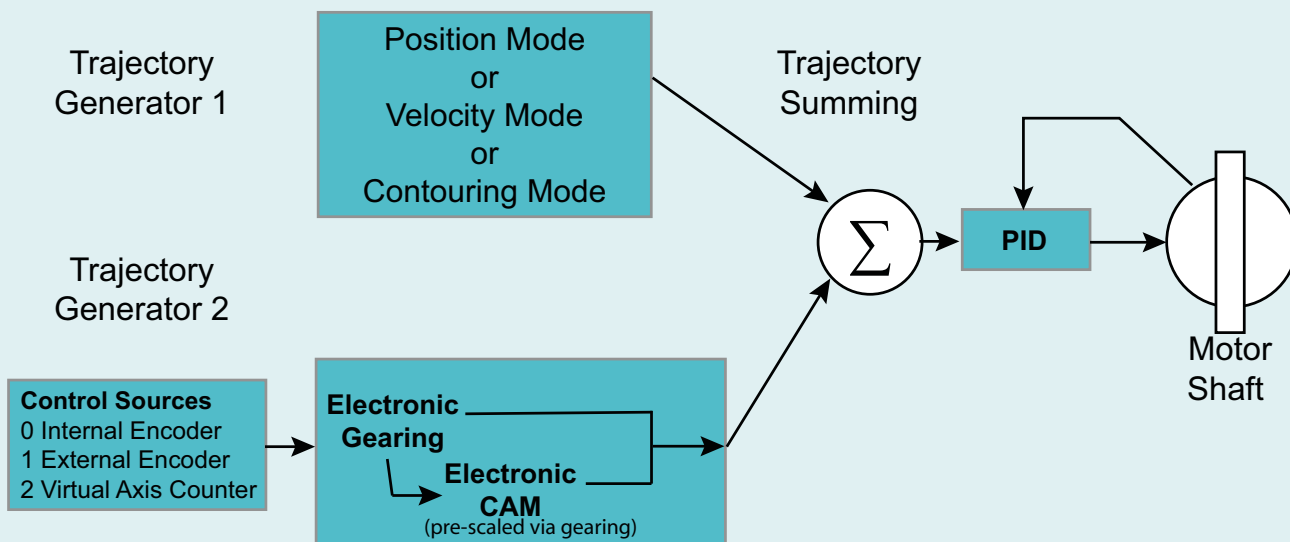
Trajectory Generator 1

Position Mode
or
Velocity Mode
or
Contouring Mode

Trajectory Summing

$\sum$

PID

Trajectory Generator 2

Control Sources
0 Internal Encoder
1 External Encoder
2 Virtual Axis Counter

Electronic Gearing

Electronic CAM
(pre-scaled via gearing)

Motor Shaft